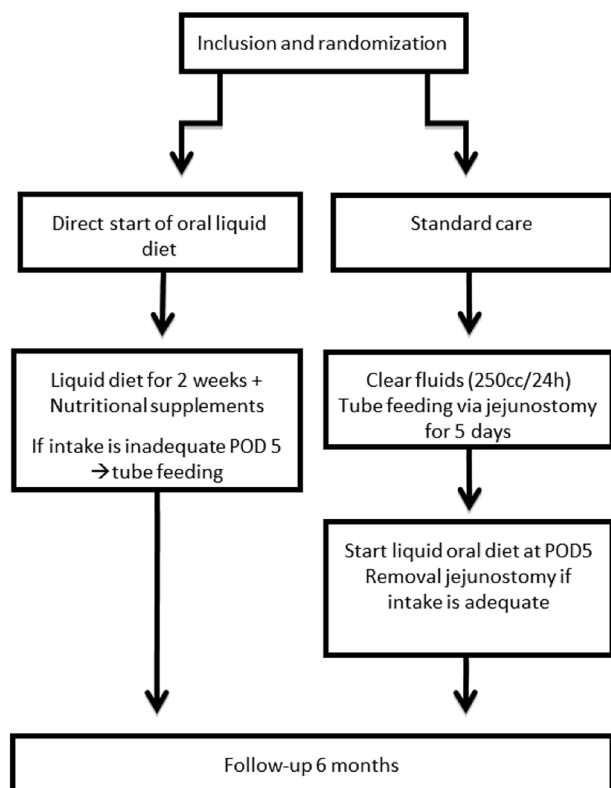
Inclusion and randomization

Direct start of oral liquid diet

Standard care

Liquid diet for 2 weeks + Nutritional supplements

If intake is inadequate POD 5 → tube feeding

Clear fluids (250cc/24h)
Tube feeding via jejunostomy for 5 days

Start liquid oral diet at POD5
Removal jejunostomy if intake is adequate

Follow-up 6 months